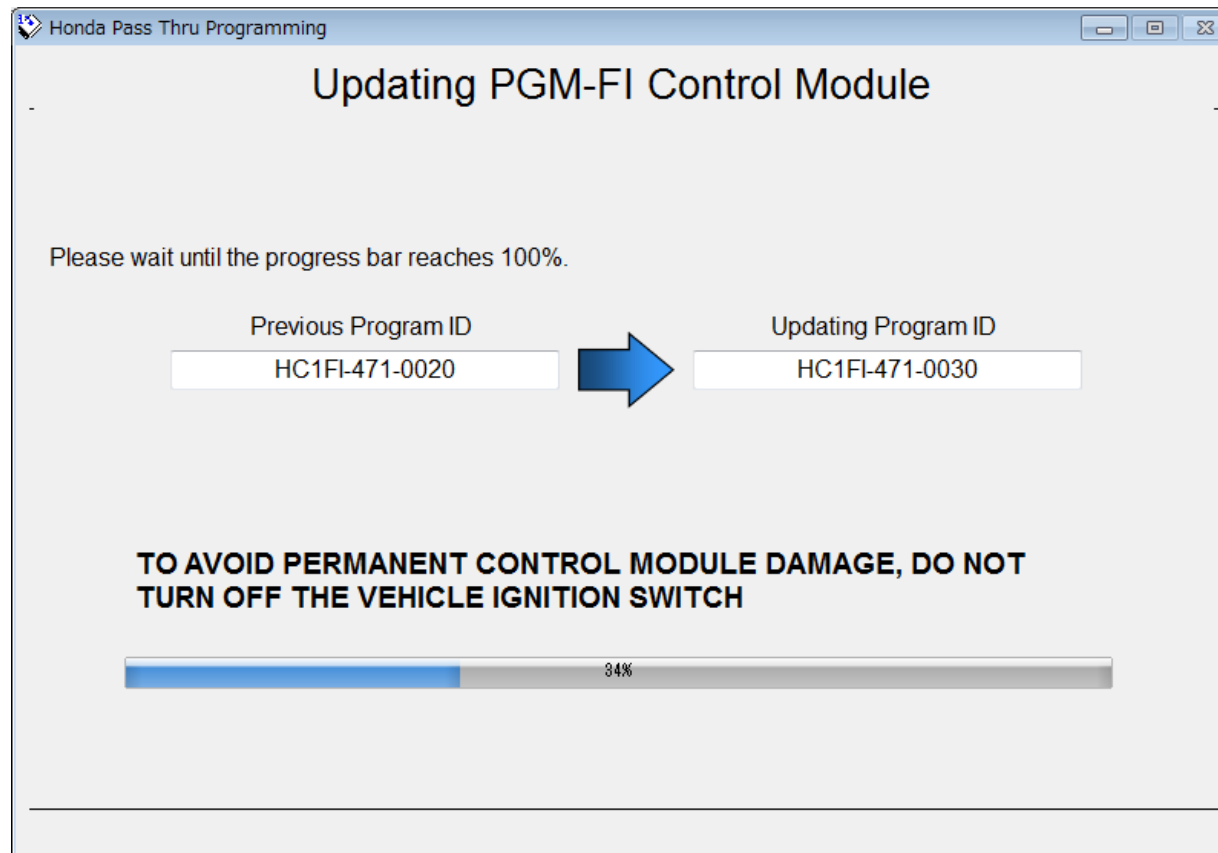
Honda Pass Thru Programming

Updating PGM-FI Control Module

Please wait until the progress bar reaches 100%.

Previous Program ID

HC1FI-471-0020

Updating Program ID

HC1FI-471-0030

TO AVOID PERMANENT CONTROL MODULE DAMAGE, DO NOT TURN OFF THE VEHICLE IGNITION SWITCH

34%